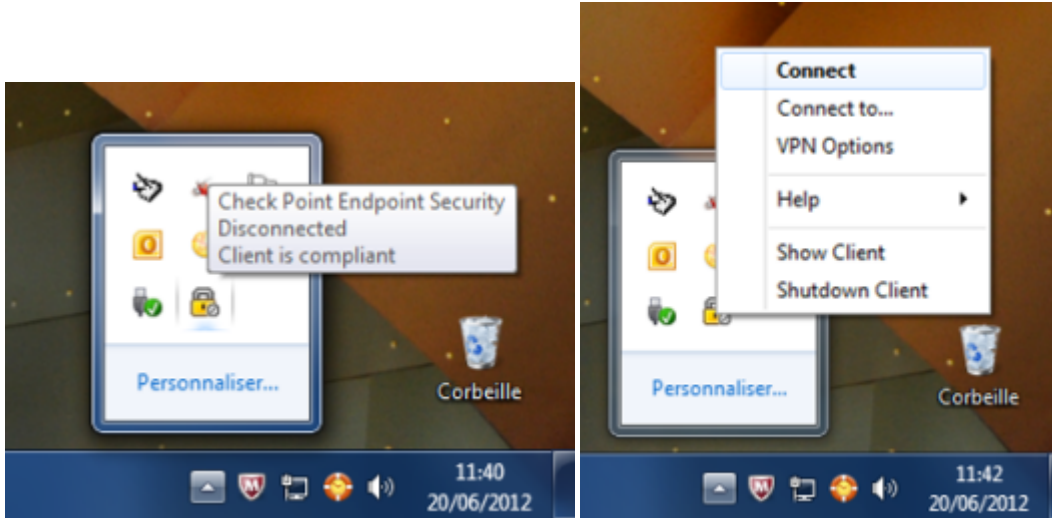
Check Point Endpoint Security
Disconnected
Client is compliant

Personnaliser...

Corbeille

11:40
20/06/2012

Connect
Connect to...
VPN Options
Help
Show Client
Shutdown Client

Personnaliser...

Corbeille

11:42
20/06/2012